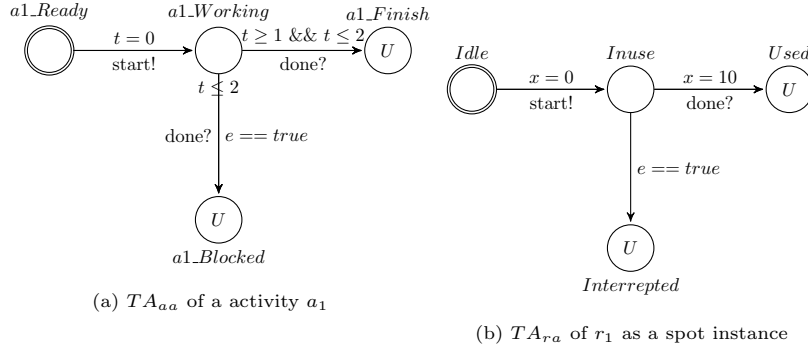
$a1\_Ready$

$a1\_Working$

$a1\_Finish$

$t = 0$

start!

$t \geq 1$ && $t \leq 2$

done?

$U$

$t \leq 2$

done?

$e == true$

$U$

$a1\_Blocked$

(a) $TA_{aa}$ of a activity $a_1$

$Idle$

$Inuse$

$Used$

$x = 0$

start!

$x = 10$

done?

$U$

$e == true$

$U$

$Interrepted$

(b) $TA_{ra}$ of $r_1$ as a spot instance